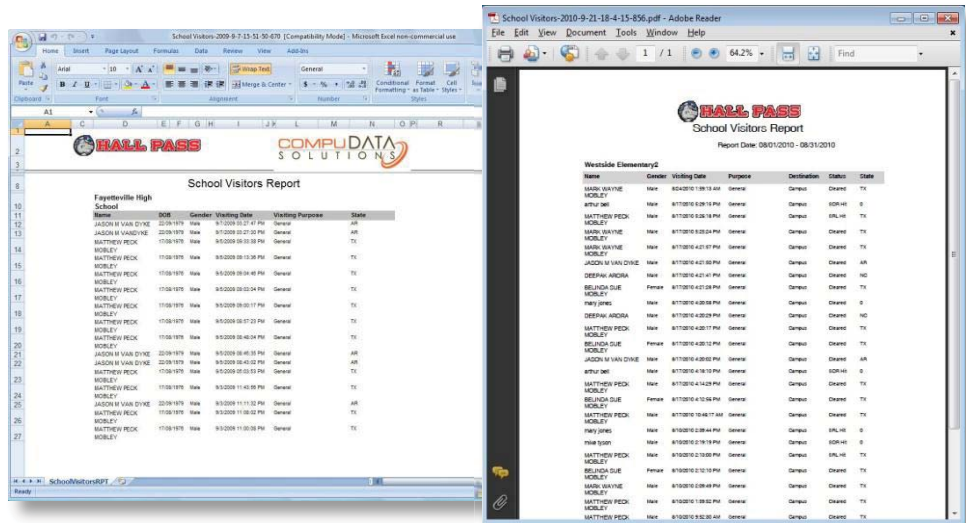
School Visitors-2009-8-7-15-51-50-670 [Compatibility Mode] - Microsoft Excel non-commercial use

Home Insert Page Layout Formulas Data Review View Add-Ins

Paste Arial 10 Wrap Text General Merge & Center $ % Conditional Formatting Format as Table Cell Styles

Clipboard Font Alignment Number Styles

A1

A C D E F G H I J K L M N O P R

HALL PASS

COMPUDATA SOLUTIONS

School Visitors Report

Fayetteville High School

| Name | DOB | Gender | Visiting Date | Visiting Purpose | State |
|---|---|---|---|---|---|
| JASON M VAN DYKE | 22/09/1979 | Male | 9/7/2009 05:27:47 PM | General | AR |
| JASON M VANDYKE | 22/09/1979 | Male | 9/7/2009 05:27:30 PM | General | AR |
| MATTHEW PECK MOBLEY | 17/08/1976 | Male | 9/5/2009 09:50:38 PM | General | TX |
| MATTHEW PECK MOBLEY | 17/08/1976 | Male | 9/5/2009 09:13:38 PM | General | TX |
| MATTHEW PECK MOBLEY | 17/08/1976 | Male | 9/5/2009 09:04:45 PM | General | TX |
| MATTHEW PECK MOBLEY | 17/08/1976 | Male | 9/5/2009 09:03:04 PM | General | TX |
| MATTHEW PECK MOBLEY | 17/08/1976 | Male | 9/5/2009 09:00:17 PM | General | TX |
| MATTHEW PECK MOBLEY | 17/08/1976 | Male | 9/5/2009 08:57:23 PM | General | TX |
| MATTHEW PECK MOBLEY | 17/08/1976 | Male | 9/5/2009 08:48:04 PM | General | TX |
| JASON M VAN DYKE | 22/09/1979 | Male | 9/5/2009 08:45:35 PM | General | AR |
| JASON M VAN DYKE | 22/09/1979 | Male | 9/5/2009 08:40:02 PM | General | AR |
| MATTHEW PECK MOBLEY | 17/08/1976 | Male | 9/5/2009 05:03:53 PM | General | TX |
| MATTHEW PECK MOBLEY | 17/08/1976 | Male | 9/5/2009 11:45:55 PM | General | TX |
| JASON M VAN DYKE | 22/09/1979 | Male | 9/3/2009 11:11:32 PM | General | AR |
| MATTHEW PECK MOBLEY | 17/08/1976 | Male | 9/3/2009 11:08:02 PM | General | TX |
| MATTHEW PECK MOBLEY | 17/08/1976 | Male | 9/3/2009 11:00:38 PM | General | TX |

SchoolVisitorsRPT

Ready

School Visitors-2010-9-21-18-4-15-856.pdf - Adobe Reader

File Edit View Document Tools Window Help

1 / 1 64.2% Find

HALL PASS

School Visitors Report

Report Date: 08/01/2010 - 08/31/2010

Westside Elementary2

| Name | Gender | Visiting Date | Purpose | Destination | Status | State |
|---|---|---|---|---|---|---|
| MARK WAYNE MOBLEY | Male | 8/24/2010 1:59:18 AM | General | Campus | Cleared | TX |
| arthur bell | Male | 8/17/2010 8:29:19 PM | General | Campus | SOR-Hit | 0 |
| MATTHEW PECK MOBLEY | Male | 8/17/2010 8:26:18 PM | General | Campus | SRL-Hit | TX |
| MARK WAYNE MOBLEY | Male | 8/17/2010 8:25:24 PM | General | Campus | Cleared | TX |
| MARK WAYNE MOBLEY | Male | 8/17/2010 4:21:57 PM | General | Campus | Cleared | TX |
| JASON M VAN DYKE | Male | 8/17/2010 4:21:50 PM | General | Campus | Cleared | AR |
| DEEPAK ARORA | Male | 8/17/2010 4:21:41 PM | General | Campus | Cleared | NO |
| BELINDA SUE MOBLEY | Female | 8/17/2010 4:21:29 PM | General | Campus | Cleared | TX |
| mary jones | Male | 8/17/2010 4:20:59 PM | General | Campus | Cleared | 0 |
| DEEPAK ARORA | Male | 8/17/2010 4:20:29 PM | General | Campus | Cleared | NO |
| MATTHEW PECK MOBLEY | Male | 8/17/2010 4:20:17 PM | General | Campus | Cleared | TX |
| BELINDA SUE MOBLEY | Female | 8/17/2010 4:20:12 PM | General | Campus | Cleared | TX |
| JASON M VAN DYKE | Male | 8/17/2010 4:20:02 PM | General | Campus | Cleared | AR |
| arthur bell | Male | 8/17/2010 4:19:10 PM | General | Campus | SOR-Hit | 0 |
| MATTHEW PECK MOBLEY | Male | 8/17/2010 4:14:29 PM | General | Campus | SRL-Hit | TX |
| BELINDA SUE MOBLEY | Female | 8/17/2010 4:12:56 PM | General | Campus | Cleared | TX |
| MATTHEW PECK MOBLEY | Male | 8/17/2010 10:46:17 AM | General | Campus | Cleared | TX |
| mary jones | Male | 8/10/2010 2:35:44 PM | General | Campus | SRL-Hit | 0 |
| mike tyson | Male | 8/10/2010 2:19:19 PM | General | Campus | SOR-Hit | 0 |
| MATTHEW PECK MOBLEY | Male | 8/10/2010 2:13:00 PM | General | Campus | SRL-Hit | TX |
| BELINDA SUE MOBLEY | Female | 8/10/2010 2:12:10 PM | General | Campus | Cleared | TX |
| MARK WAYNE MOBLEY | Male | 8/10/2010 2:09:49 PM | General | Campus | Cleared | TX |
| MATTHEW PECK MOBLEY | Male | 8/10/2010 1:59:52 PM | General | Campus | Cleared | TX |
| MATTHEW PECK | Male | 8/10/2010 9:52:00 AM | General | Campus | Cleared | TX |